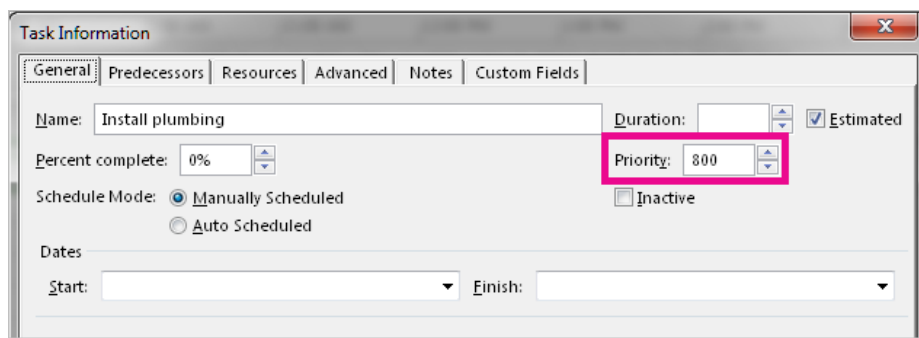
Task Information

General | Predecessors | Resources | Advanced | Notes | Custom Fields

Name: Install plumbing

Duration:

Estimated

Percent complete: 0%

Priority: 800

Schedule Mode: Manually Scheduled

Auto Scheduled

Inactive

Dates

Start:

Finish: